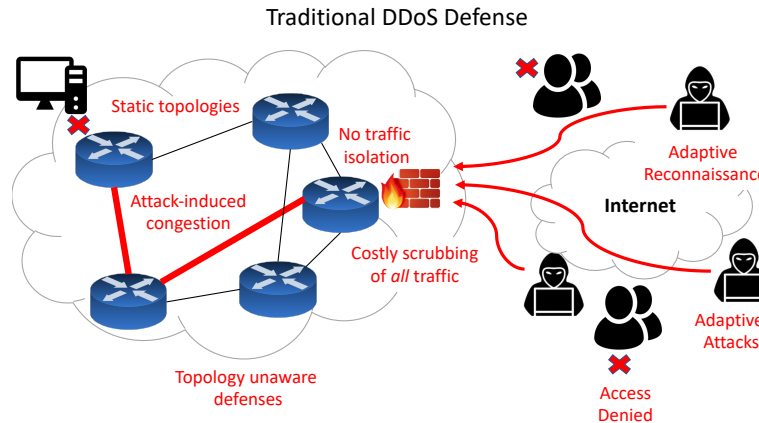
Traditional DDoS Defense

Static topologies

No traffic isolation

Attack-induced congestion

Costly scrubbing of *all* traffic

Topology unaware defenses

Adaptive Reconnaissanc

Internet

Adaptive Attacks

Access Denied